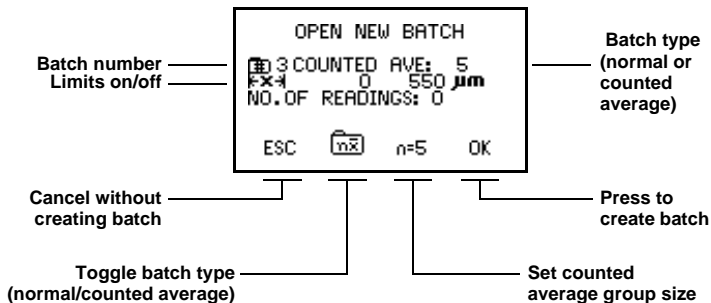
OPEN NEW BATCH

Batch number
Limits on/off

3 COUNTED AVE: 5
0 550 µm
NO.OF READINGS: 0

Batch type (normal or counted average)

ESC
n=5
OK

Cancel without creating batch

Press to create batch

Toggle batch type (normal/counted average)

Set counted average group size